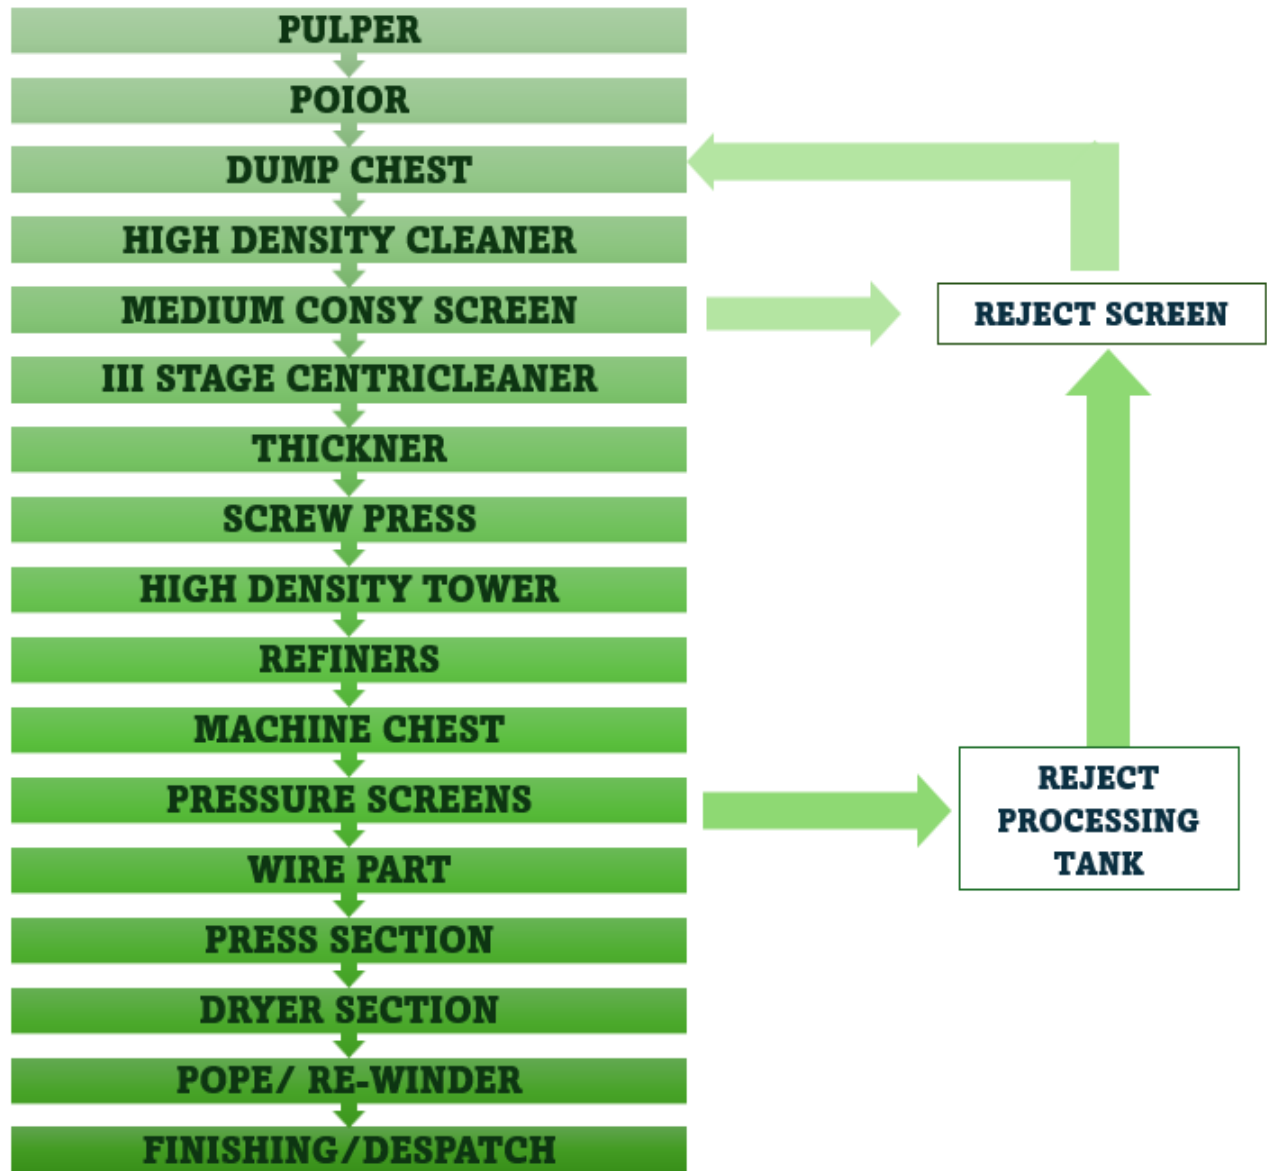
PULPER
POIOR
DUMP CHEST
HIGH DENSITY CLEANER
MEDIUM CONSY SCREEN
III STAGE CENTRICLEANER
THICKNER
SCREW PRESS
HIGH DENSITY TOWER
REFINERS
MACHINE CHEST
PRESSURE SCREENS
WIRE PART
PRESS SECTION
DRYER SECTION
POPE/ RE-WINDER
FINISHING/DESPATCH

REJECT SCREEN

REJECT PROCESSING TANK